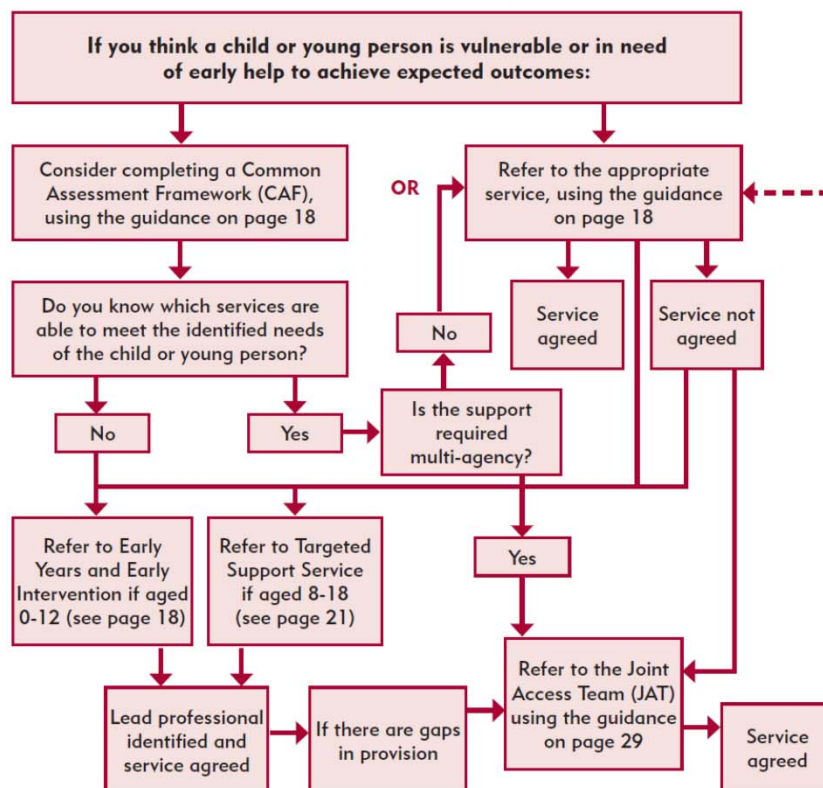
If you think a child or young person is vulnerable or in need of early help to achieve expected outcomes:

Consider completing a Common Assessment Framework (CAF), using the guidance on page 18

OR

Refer to the appropriate service, using the guidance on page 18

Service agreed

Service not agreed

Do you know which services are able to meet the identified needs of the child or young person?

No

No

Yes

Is the support required multi-agency?

Refer to Early Years and Early Intervention if aged 0-12 (see page 18)

Refer to Targeted Support Service if aged 8-18 (see page 21)

Yes

Refer to the Joint Access Team (JAT) using the guidance on page 29

Lead professional identified and service agreed

If there are gaps in provision

Service agreed